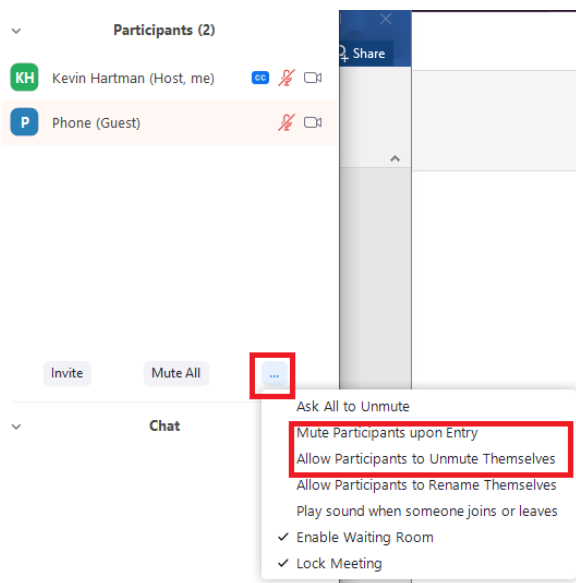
Participants (2)

KH Kevin Hartman (Host, me) CC

P Phone (Guest)

Share

Invite Mute All ...

Chat

Ask All to Unmute
Mute Participants upon Entry
Allow Participants to Unmute Themselves
Allow Participants to Rename Themselves
Play sound when someone joins or leaves
✓ Enable Waiting Room
✓ Lock Meeting